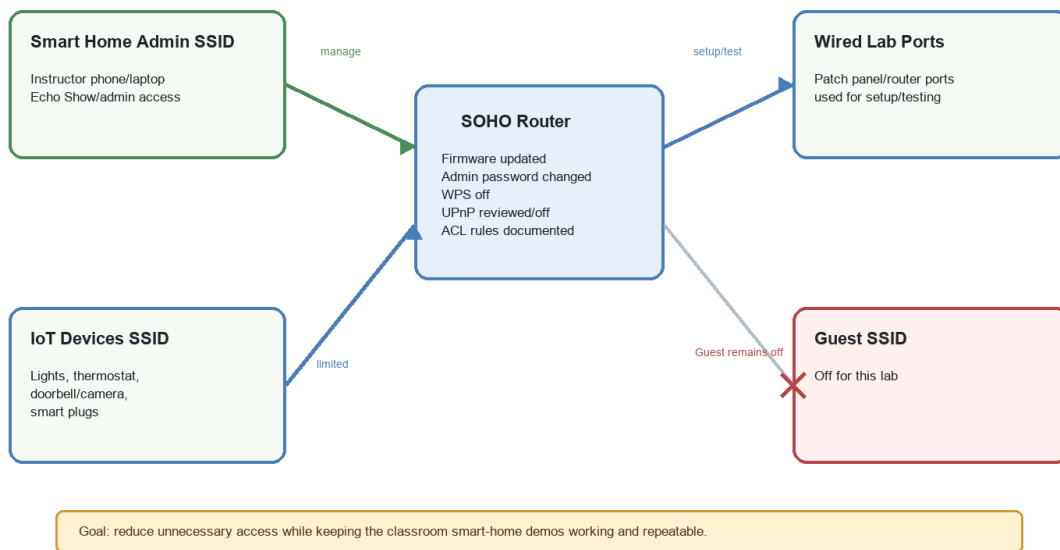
Smart Home Admin SSID

Instructor phone/laptop
Echo Show/admin access

manage

setup/test

Wired Lab Ports

Patch panel/router ports used for setup/testing

SOHO Router

Firmware updated
Admin password changed
WPS off
UPnP reviewed/off
ACL rules documented

IoT Devices SSID

Lights, thermostat, doorbell/camera, smart plugs

limited

Guest remains off

Guest SSID

Off for this lab

Goal: reduce unnecessary access while keeping the classroom smart-home demos working and repeatable.